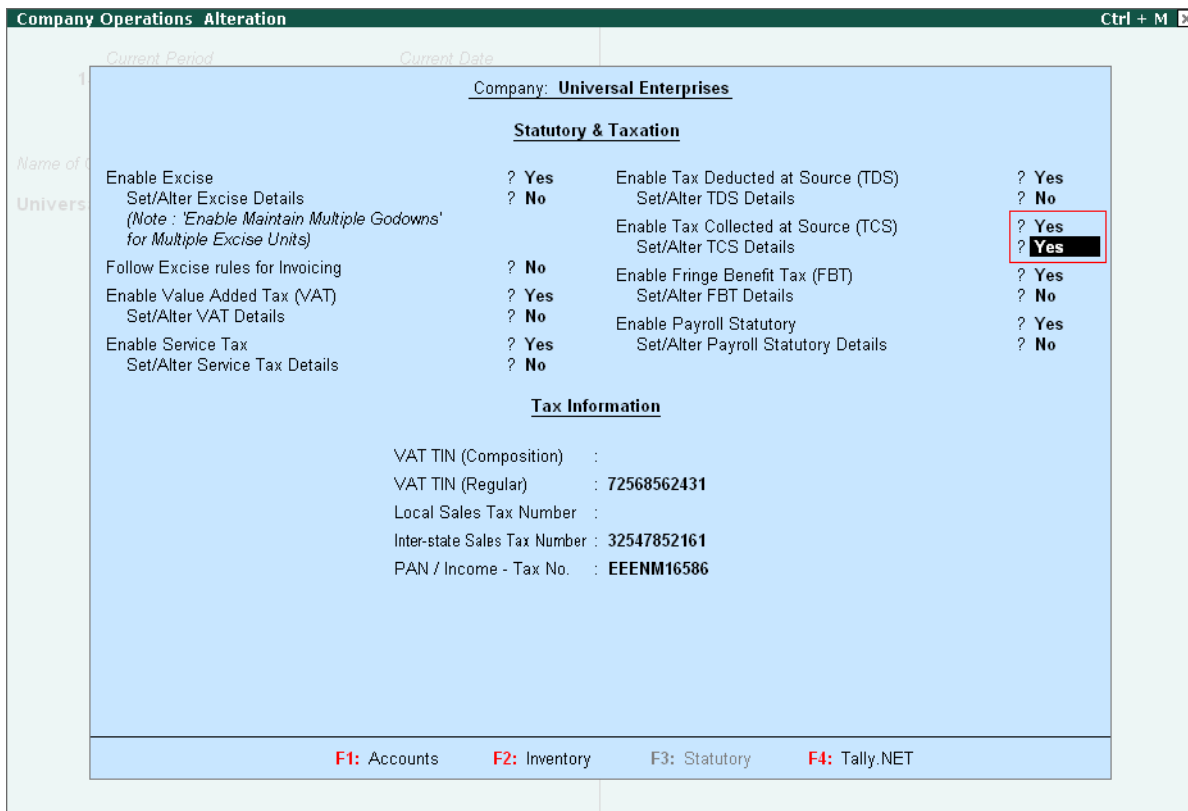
Company Operations Alteration

Ctrl + M

Current Period

Current Date

1

Name of

Univers

Company: Universal Enterprises

Statutory & Taxation

Enable Excise ? Yes
Set/Alter Excise Details ? No
(Note : 'Enable Maintain Multiple Godowns' for Multiple Excise Units)

Follow Excise rules for Invoicing ? No

Enable Value Added Tax (VAT) ? Yes
Set/Alter VAT Details ? No

Enable Service Tax ? Yes
Set/Alter Service Tax Details ? No

Enable Tax Deducted at Source (TDS) ? Yes
Set/Alter TDS Details ? No

Enable Tax Collected at Source (TCS) ? Yes
Set/Alter TCS Details ? Yes

Enable Fringe Benefit Tax (FBT) ? Yes
Set/Alter FBT Details ? No

Enable Payroll Statutory ? Yes
Set/Alter Payroll Statutory Details ? No

Tax Information

VAT TIN (Composition) :
VAT TIN (Regular) : 72568562431
Local Sales Tax Number :
Inter-state Sales Tax Number : 32547852161
PAN / Income - Tax No. : EEENM16586

F1: Accounts F2: Inventory F3: Statutory F4: Tally.NET